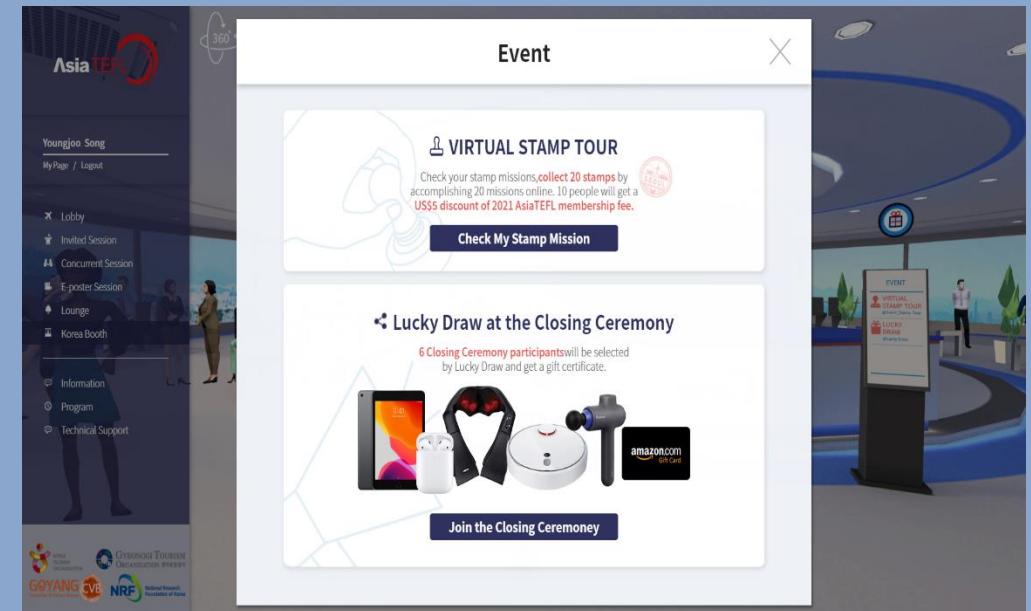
AsiaTEFL

360°

Youngjoo Song
MyPage / Logout

Lobby
Invited Session
Concurrent Session
E-poster Session
Lounge
Korea Booth

Information
Program
Technical Support

GYEONGGI TOURISM ORGANIZATION
GOYANG CVB
NRF National Research Foundation of Korea

Event

VIRTUAL STAMP TOUR

Check your stamp missions, collect 20 stamps by accomplishing 20 missions online. 10 people will get a US$5 discount of 2021 AsiaTEFL membership fee.

Check My Stamp Mission

Lucky Draw at the Closing Ceremony

6 Closing Ceremony participants will be selected by Lucky Draw and get a gift certificate.

amazon.com
Gift Card

Join the Closing Ceremoney

EVENT
VIRTUAL STAMP TOUR
LUCKY DRAW